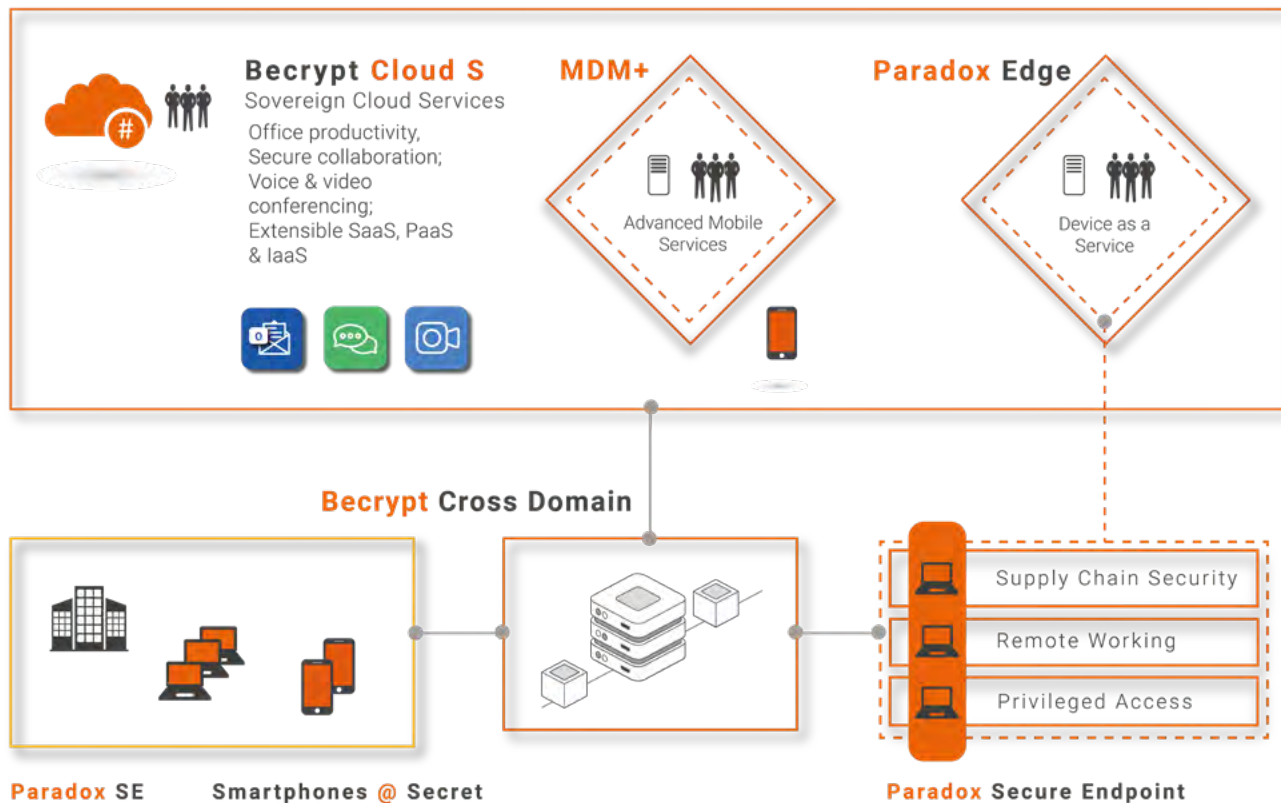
Becrypt Cloud S
Sovereign Cloud Services
Office productivity,
Secure collaboration;
Voice & video conferencing;
Extensible SaaS, PaaS & IaaS

MDM+
Advanced Mobile Services

Paradox Edge
Device as a Service

Becrypt Cross Domain

Supply Chain Security
Remote Working
Privileged Access

Paradox SE
Smartphones @ Secret
Paradox Secure Endpoint